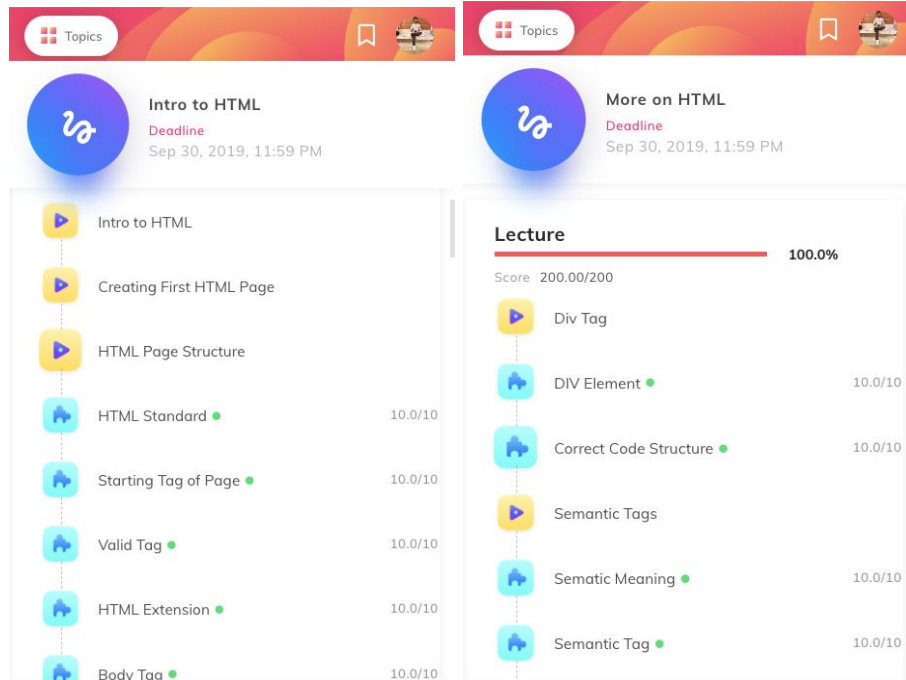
Topics

Intro to HTML
Deadline
Sep 30, 2019, 11:59 PM

Intro to HTML

Creating First HTML Page

HTML Page Structure

HTML Standard 10.0/10

Starting Tag of Page 10.0/10

Valid Tag 10.0/10

HTML Extension 10.0/10

Body Tag 10.0/10

Topics

More on HTML
Deadline
Sep 30, 2019, 11:59 PM

Lecture
100.0%
Score 200.00/200

Div Tag

DIV Element 10.0/10

Correct Code Structure 10.0/10

Semantic Tags

Sematic Meaning 10.0/10

Semantic Tag 10.0/10